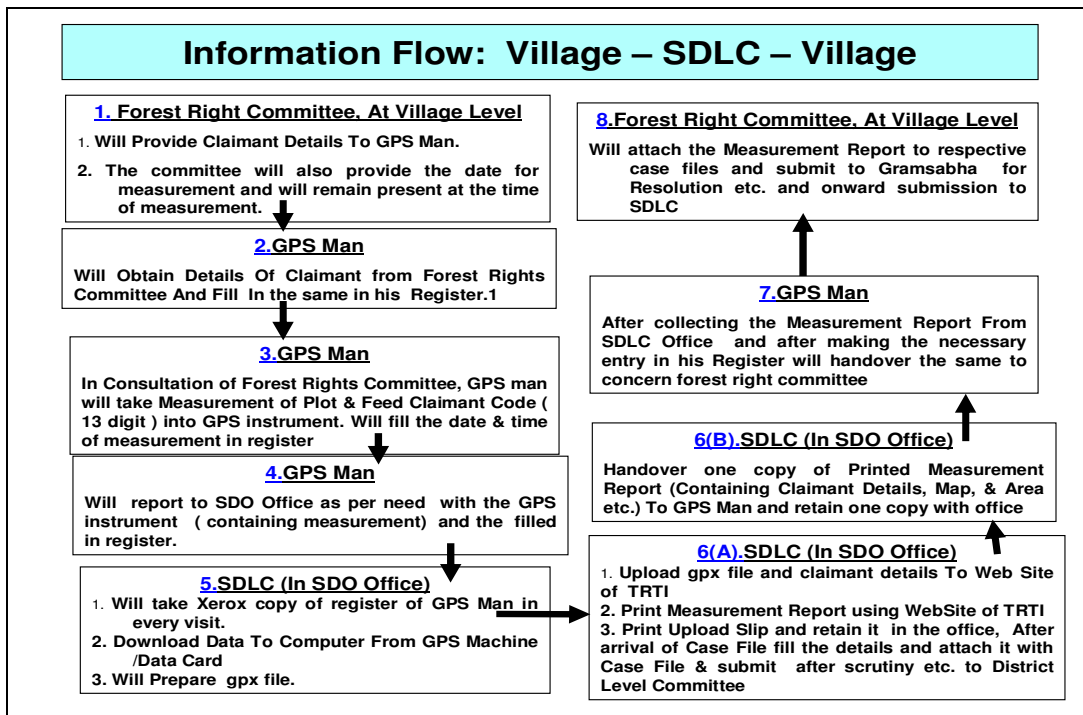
Information Flow: Village – SDLC – Village

1. Forest Right Committee, At Village Level
1. Will Provide Claimant Details To GPS Man.
2. The committee will also provide the date for measurement and will remain present at the time of measurement.

2.GPS Man
Will Obtain Details Of Claimant from Forest Rights Committee And Fill In the same in his Register.1

3.GPS Man
In Consultation of Forest Rights Committee, GPS man will take Measurement of Plot & Feed Claimant Code ( 13 digit ) into GPS instrument. Will fill the date & time of measurement in register

4.GPS Man
Will report to SDO Office as per need with the GPS instrument ( containing measurement) and the filled in register.

5.SDLC (In SDO Office)
1. Will take Xerox copy of register of GPS Man in every visit.
2. Download Data To Computer From GPS Machine /Data Card
3. Will Prepare gpx file.

6(A).SDLC (In SDO Office)
1. Upload gpx file and claimant details To Web Site of TRTI
2. Print Measurement Report using WebSite of TRTI
3. Print Upload Slip and retain it in the office, After arrival of Case File fill the details and attach it with Case File & submit after scrutiny etc. to District Level Committee

6(B).SDLC (In SDO Office)
Handover one copy of Printed Measurement Report (Containing Claimant Details, Map, & Area etc.) To GPS Man and retain one copy with office

7.GPS Man
After collecting the Measurement Report From SDLC Office and after making the necessary entry in his Register will handover the same to concern forest right committee

8.Forest Right Committee, At Village Level
Will attach the Measurement Report to respective case files and submit to Gramsabha for Resolution etc. and onward submission to SDLC